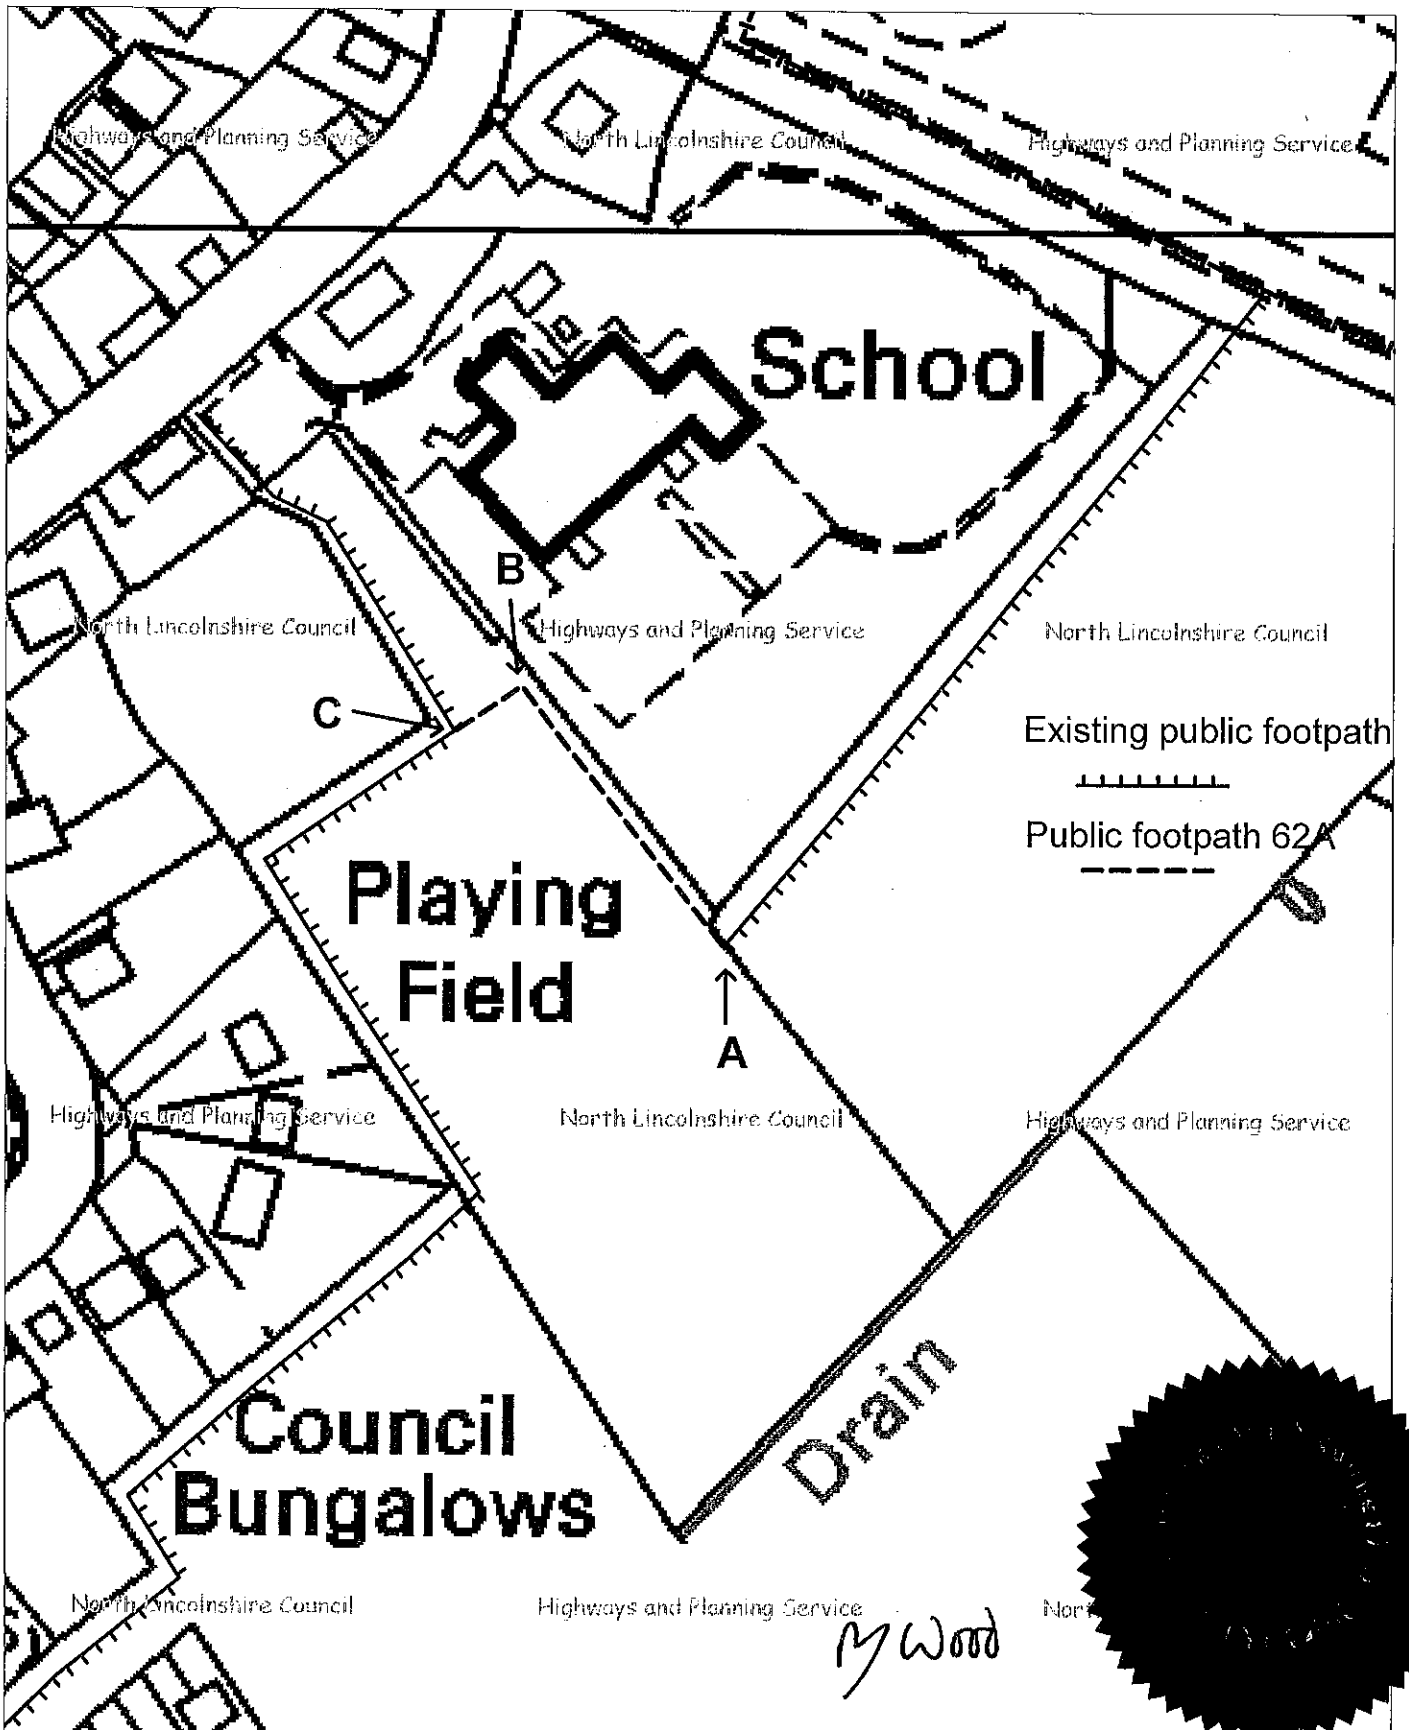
Highways and Planning Service
North Lincolnshire Council
Highways and Planning Service

School

B

North Lincolnshire Council
Highways and Planning Service
North Lincolnshire Council

C

Existing public footpath

Public footpath 62A

Playing Field

A

Highways and Planning Service
North Lincolnshire Council
Highways and Planning Service

Drain

Council Bungalows

North Lincolnshire Council
Highways and Planning Service
Nor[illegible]

M Wood